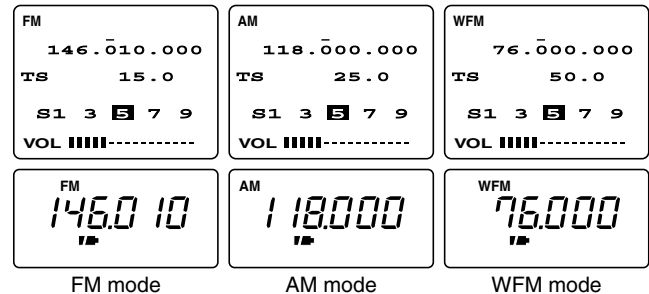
FM
146.010.000
TS 15.0
S1 3 5 7 9
VOL IIIII-----------

AM
118.000.000
TS 25.0
S1 3 5 7 9
VOL IIIII-----------

WFM
76.000.000
TS 50.0
S1 3 5 7 9
VOL IIIII-----------

FM
146.010

AM
118.000

WFM
76.000

FM mode

AM mode

WFM mode